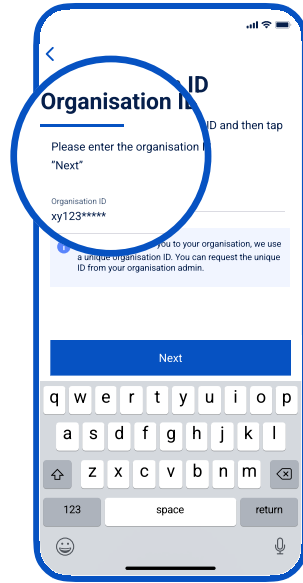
<

Organisation ID

Please enter the organisation ID and then tap "Next"

Organisation ID
xy123*****

you to your organisation, we use a unique organisation ID. You can request the unique ID from your organisation admin.

Next

q w e r t y u i o p
a s d f g h j k l
z x c v b n m
123 space return